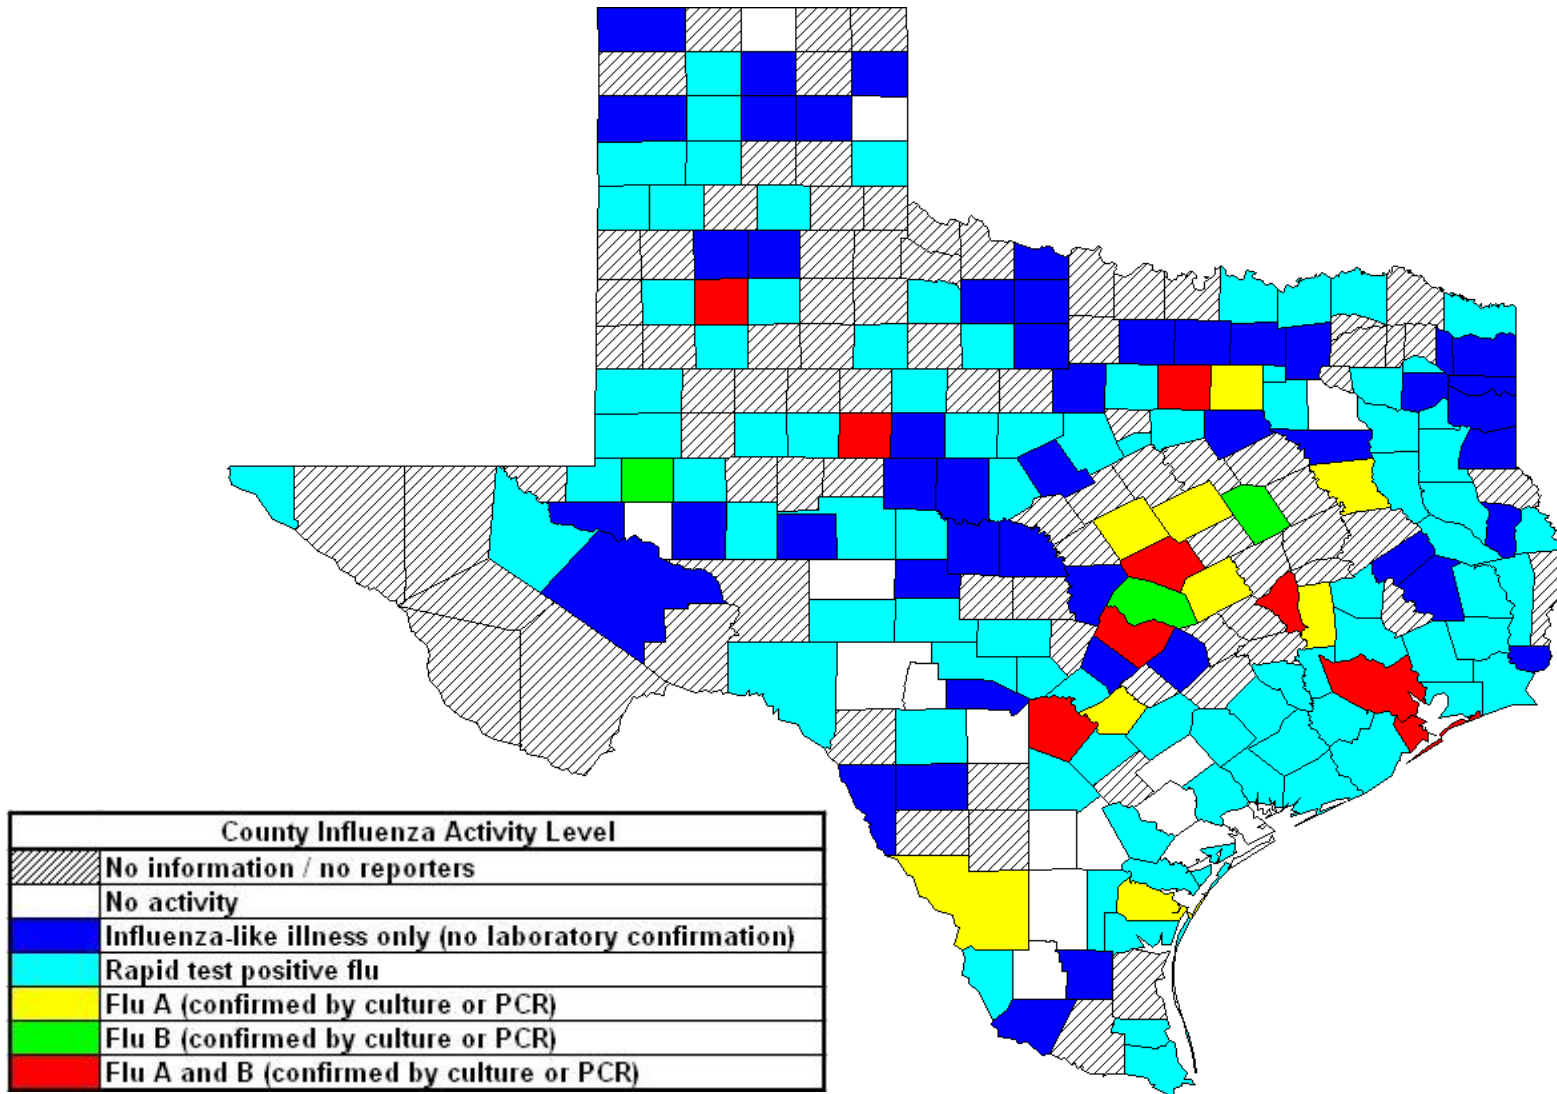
County Influenza Activity Level

| | |
|---|---|
| | No information / no reporters |
| | No activity |
| | Influenza-like illness only (no laboratory confirmation) |
| | Rapid test positive flu |
| | Flu A (confirmed by culture or PCR) |
| | Flu B (confirmed by culture or PCR) |
| | Flu A and B (confirmed by culture or PCR) |